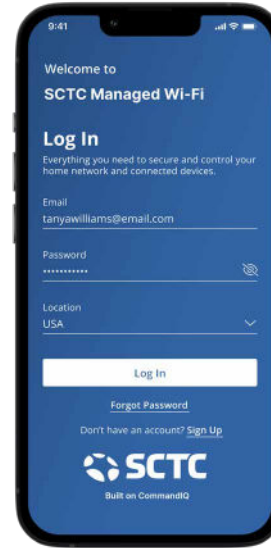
9:41

Welcome to

SCTC Managed Wi-Fi

Log In

Everything you need to secure and control your home network and connected devices.

Email
tanyawilliams@email.com

Password
••••••••••••

Location
USA

Log In

Forgot Password

Don't have an account? Sign Up

SCTC

Built on CommandIQ